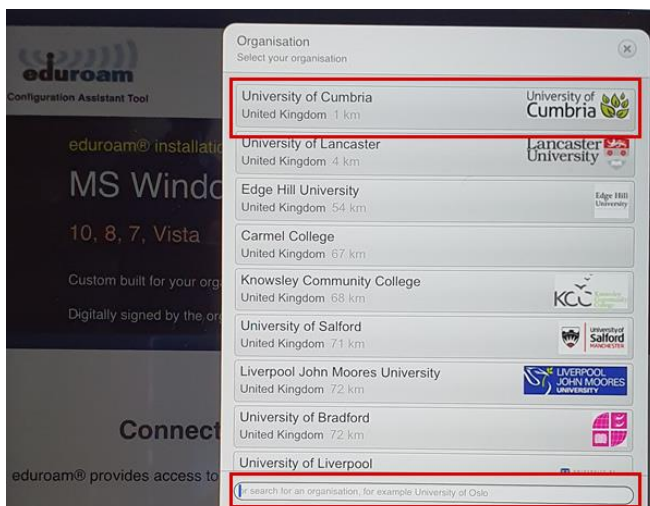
eduroam
Configuration Assistant Tool

eduroam® installatio

MS Windo

10, 8, 7, Vista

Custom built for your org

Digitally signed by the or

Connect

eduroam® provides access to

Organisation
Select your organisation

University of Cumbria
United Kingdom 1 km
University of Cumbria

University of Lancaster
United Kingdom 4 km
Lancaster University

Edge Hill University
United Kingdom 54 km
Edge Hill University

Carmel College
United Kingdom 67 km

Knowsley Community College
United Kingdom 68 km
KCC

University of Salford
United Kingdom 71 km
University of Salford MANCHESTER

Liverpool John Moores University
United Kingdom 72 km
LIVERPOOL JOHN MOORES UNIVERSITY

University of Bradford
United Kingdom 72 km

University of Liverpool

or search for an organisation, for example University of Oslo